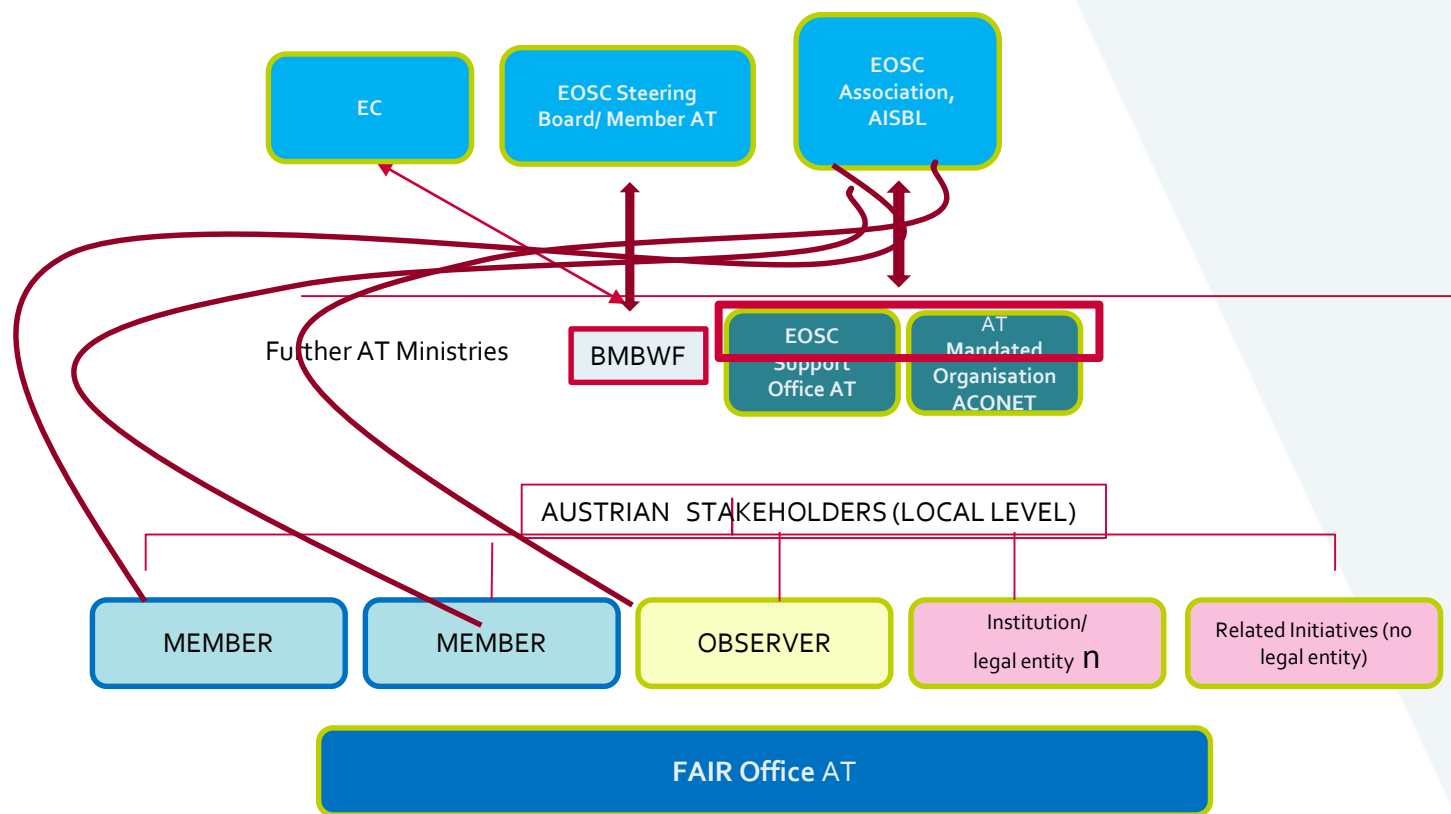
EC

EOSC Steering Board/ Member AT

EOSC Association, AISBL

Further AT Ministries

BMBWF

EOSC Support Office AT

AT Mandated Organisation ACONET

AUSTRIAN STAKEHOLDERS (LOCAL LEVEL)

MEMBER

MEMBER

OBSERVER

Institution/ legal entity n

Related Initiatives (no legal entity)

FAIR Office AT